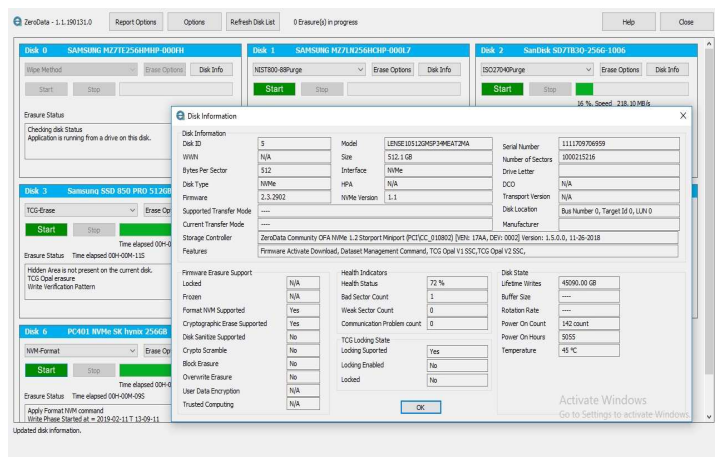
ZeroData - 1.1.190131.0 Report Options Options Refresh Disk List 0 Erasure(s) in progress Help Close

Disk 0 SAMSUNG MZ7TE256HMHP-000FH
Wipe Method Erase Options Disk Info
Start Stop
Erasure Status
Checking disk Status
Application is running from a drive on this disk.

Disk 1 SAMSUNG MZ7LN256HCHP-000L7
NIST800-88Purge Erase Options Disk Info
Start Stop

Disk 2 SanDisk SD7TB3Q-256G-1006
ISO27040Purge Erase Options Disk Info
Start Stop
16 %, Speed 218.10 MB/s

Disk 3 Samsung SSD 850 PRO 512G
TCG-Erase Erase Op
Start Stop
Time elapsed 00H-0
Erasure Status Time elapsed 00H-00M-11S
Hidden Area is not present on the current disk.
TCG Opal erasure
Write Verification Pattern

Disk 6 PC401 NVMe SK hynix 256GB
NVM-Format Erase Op
Start Stop
Time elapsed 00H-0
Erasure Status Time elapsed 00H-00M-09S
Apply Format NVM command
Write Phase Started at = 2019-02-11 T 13-09-11

Updated disk information.

Disk Information

Disk Information
| Disk ID | 5 | Model | LENSE10512GMSP34MEAT2MA | Serial Number | 1111709706959 |
|---|---|---|---|---|---|
| WWN | N/A | Size | 512.1 GB | Number of Sectors | 1000215216 |
| Bytes Per Sector | 512 | Interface | NVMe | Drive Letter | |
| Disk Type | NVMe | HPA | N/A | DCO | N/A |
| Firmware | 2.3.2902 | NVMe Version | 1.1 | Transport Version | N/A |

Supported Transfer Mode ----
Current Transfer Mode ----
Disk Location Bus Number 0, Target Id 0, LUN 0
Manufacturer
Storage Controller ZeroData Community OFA NVMe 1.2 Storport Miniport (PCI\CC_010802) [VEN: 17AA, DEV: 0002] Version: 1.5.0.0, 11-26-2018
Features Firmware Activate Download, Dataset Management Command, TCG Opal V1 SSC,TCG Opal V2 SSC,

Firmware Erasure Support
| Locked | N/A |
|---|---|
| Frozen | N/A |
| Format NVM Supported | Yes |
| Cryptographic Erase Supported | Yes |
| Disk Sanitize Supported | No |
| Crypto Scramble | No |
| Block Erasure | No |
| Overwrite Erasure | No |
| User Data Encryption | N/A |
| Trusted Computing | N/A |

Health Indicators
| Health Status | 72 % |
|---|---|
| Bad Sector Count | 1 |
| Weak Sector Count | 0 |
| Communication Problem count | 0 |

TCG Locking State
| Locking Suported | Yes |
|---|---|
| Locking Enabled | No |
| Locked | No |

Disk State
| Lifetime Writes | 45090.00 GB |
|---|---|
| Buffer Size | ---- |
| Rotation Rate | ---- |
| Power On Count | 142 count |
| Power On Hours | 5055 |
| Temperature | 45 °C |

OK

Activate Windows
Go to Settings to activate Windows.